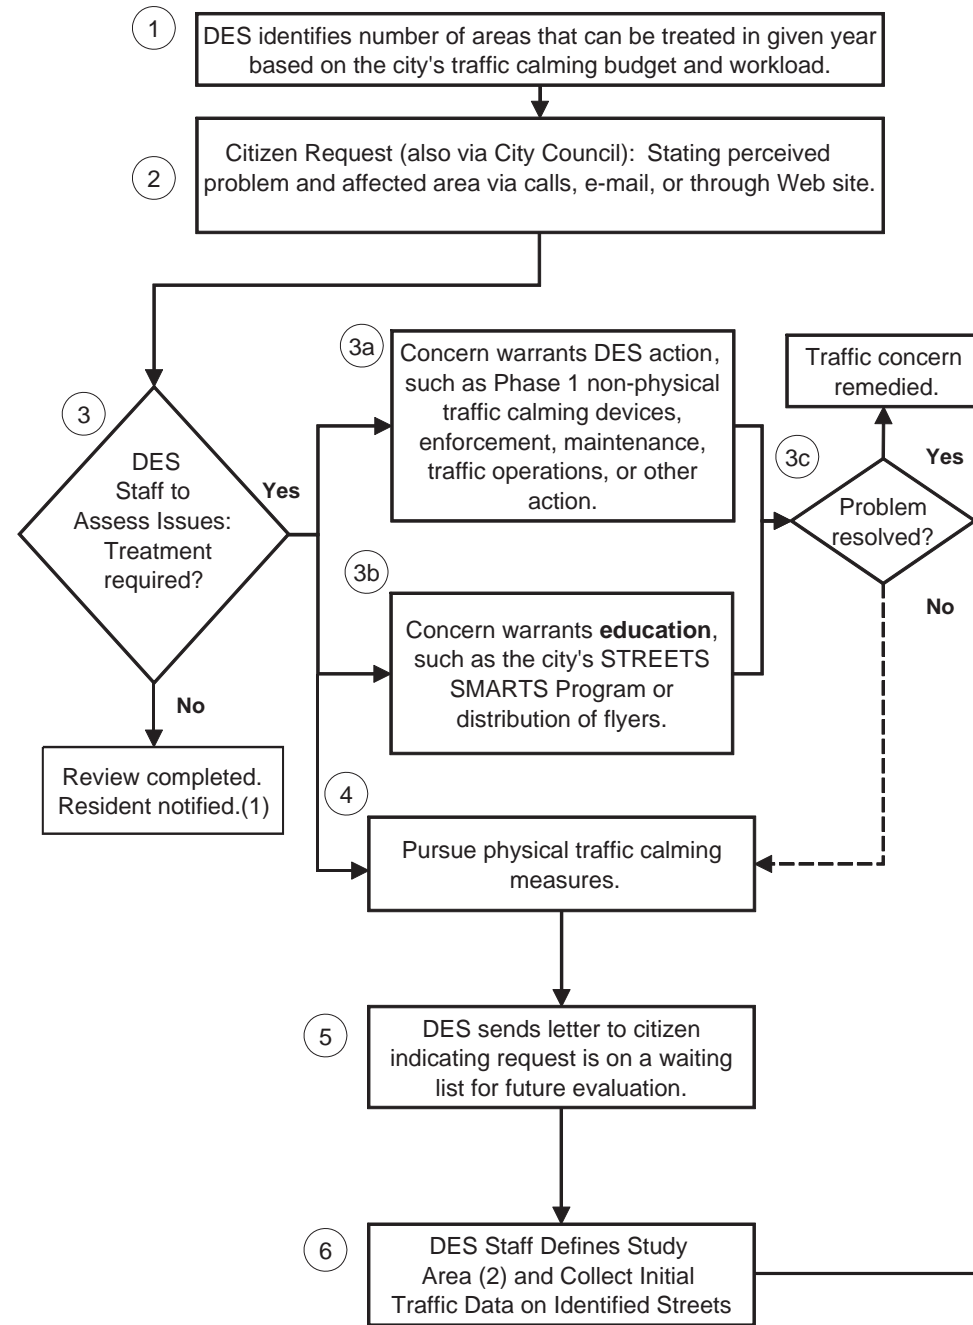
1
DES identifies number of areas that can be treated in given year based on the city's traffic calming budget and workload.

2
Citizen Request (also via City Council): Stating perceived problem and affected area via calls, e-mail, or through Web site.

3
DES Staff to Assess Issues: Treatment required?

Yes

No

Review completed. Resident notified.(1)

3a
Concern warrants DES action, such as Phase 1 non-physical traffic calming devices, enforcement, maintenance, traffic operations, or other action.

3b
Concern warrants **education**, such as the city's STREETS SMARTS Program or distribution of flyers.

3c
Problem resolved?

Yes

Traffic concern remedied.

No

4
Pursue physical traffic calming measures.

5
DES sends letter to citizen indicating request is on a waiting list for future evaluation.

6
DES Staff Defines Study Area (2) and Collect Initial Traffic Data on Identified Streets